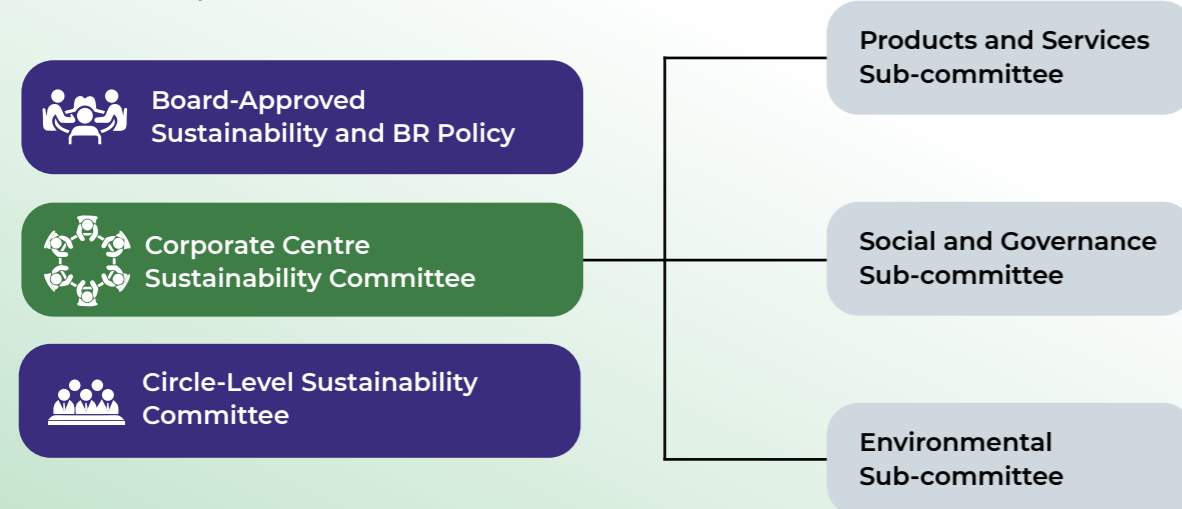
Board-Approved Sustainability and BR Policy

Corporate Centre Sustainability Committee

Circle-Level Sustainability Committee

Products and Services Sub-committee

Social and Governance Sub-committee

Environmental Sub-committee